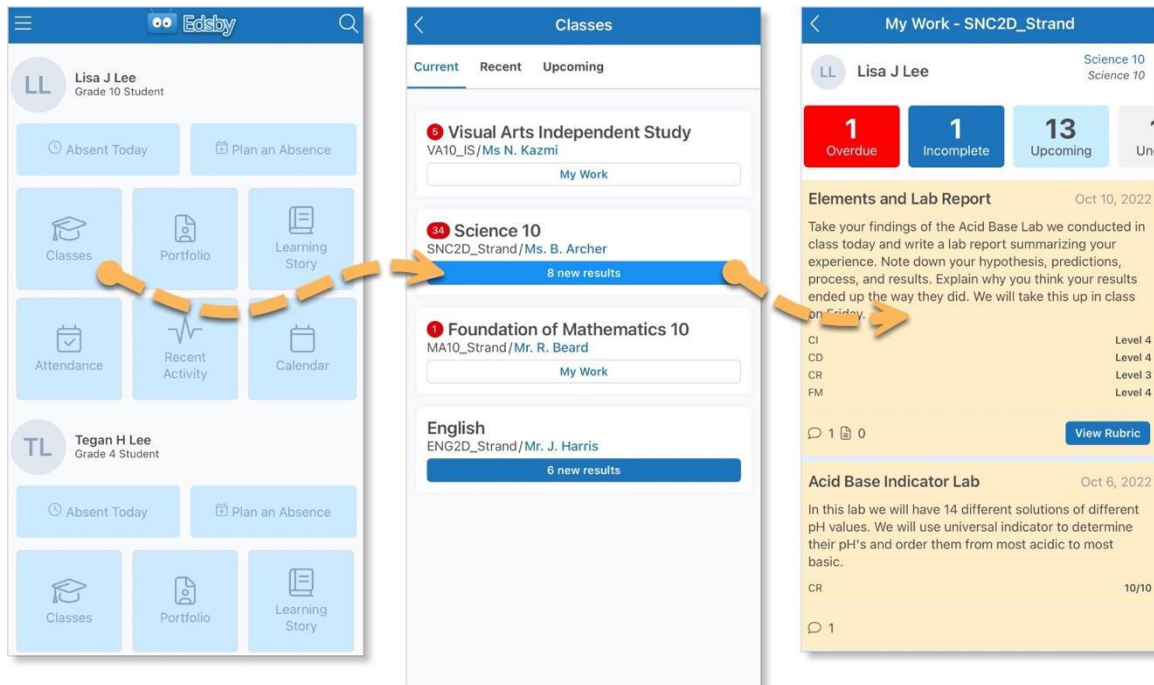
Edsby

LL Lisa J Lee
Grade 10 Student

Absent Today
Plan an Absence

Classes
Portfolio
Learning Story

Attendance
Recent Activity
Calendar

TL Tegan H Lee
Grade 4 Student

Absent Today
Plan an Absence

Classes
Portfolio
Learning Story

Classes

Current Recent Upcoming

5 Visual Arts Independent Study
VA10_IS/Ms N. Kazmi
My Work

34 Science 10
SNC2D_Strand/Ms. B. Archer
8 new results

1 Foundation of Mathematics 10
MA10_Strand/Mr. R. Beard
My Work

English
ENG2D_Strand/Mr. J. Harris
6 new results

My Work - SNC2D_Strand

LL Lisa J Lee
Science 10
Science 10

1 Overdue
1 Incomplete
13 Upcoming
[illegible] Un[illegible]

Elements and Lab Report
Oct 10, 2022
Take your findings of the Acid Base Lab we conducted in class today and write a lab report summarizing your experience. Note down your hypothesis, predictions, process, and results. Explain why you think your results ended up the way they did. We will take this up in class on Friday.
CI Level 4
CD Level 4
CR Level 3
FM Level 4
1 0
View Rubric

Acid Base Indicator Lab
Oct 6, 2022
In this lab we will have 14 different solutions of different pH values. We will use universal indicator to determine their pH's and order them from most acidic to most basic.
CR 10/10
1